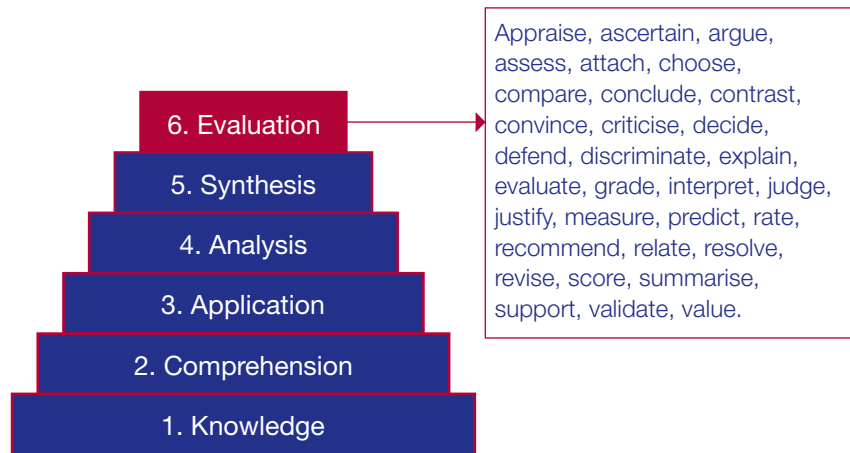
6. Evaluation
5. Synthesis
4. Analysis
3. Application
2. Comprehension
1. Knowledge

Appraise, ascertain, argue, assess, attach, choose, compare, conclude, contrast, convince, criticise, decide, defend, discriminate, explain, evaluate, grade, interpret, judge, justify, measure, predict, rate, recommend, relate, resolve, revise, score, summarise, support, validate, value.